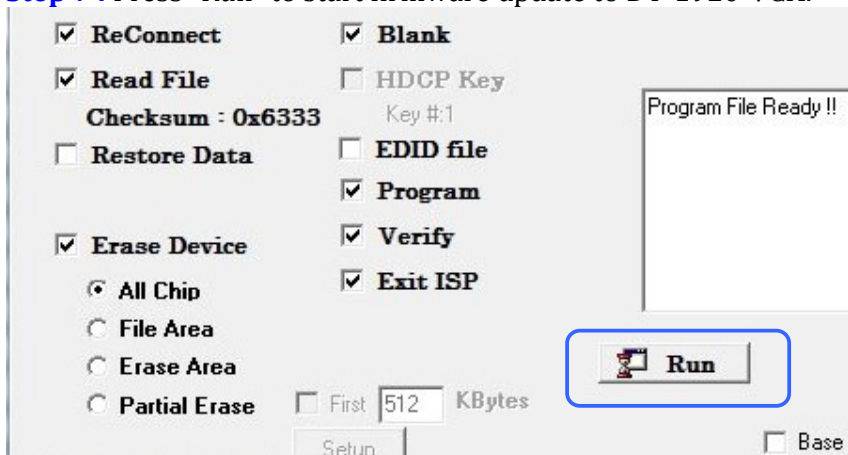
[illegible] Press "Run" to start firmware update to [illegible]

ReConnect

Read File

Checksum : 0x6333

Restore Data

Erase Device

All Chip

File Area

Erase Area

Partial Erase

Blank

HDCP Key

Key #:1

EDID file

Program

Verify

Exit ISP

First 512 KBytes

Setup

Program File Ready !!

Run

Base